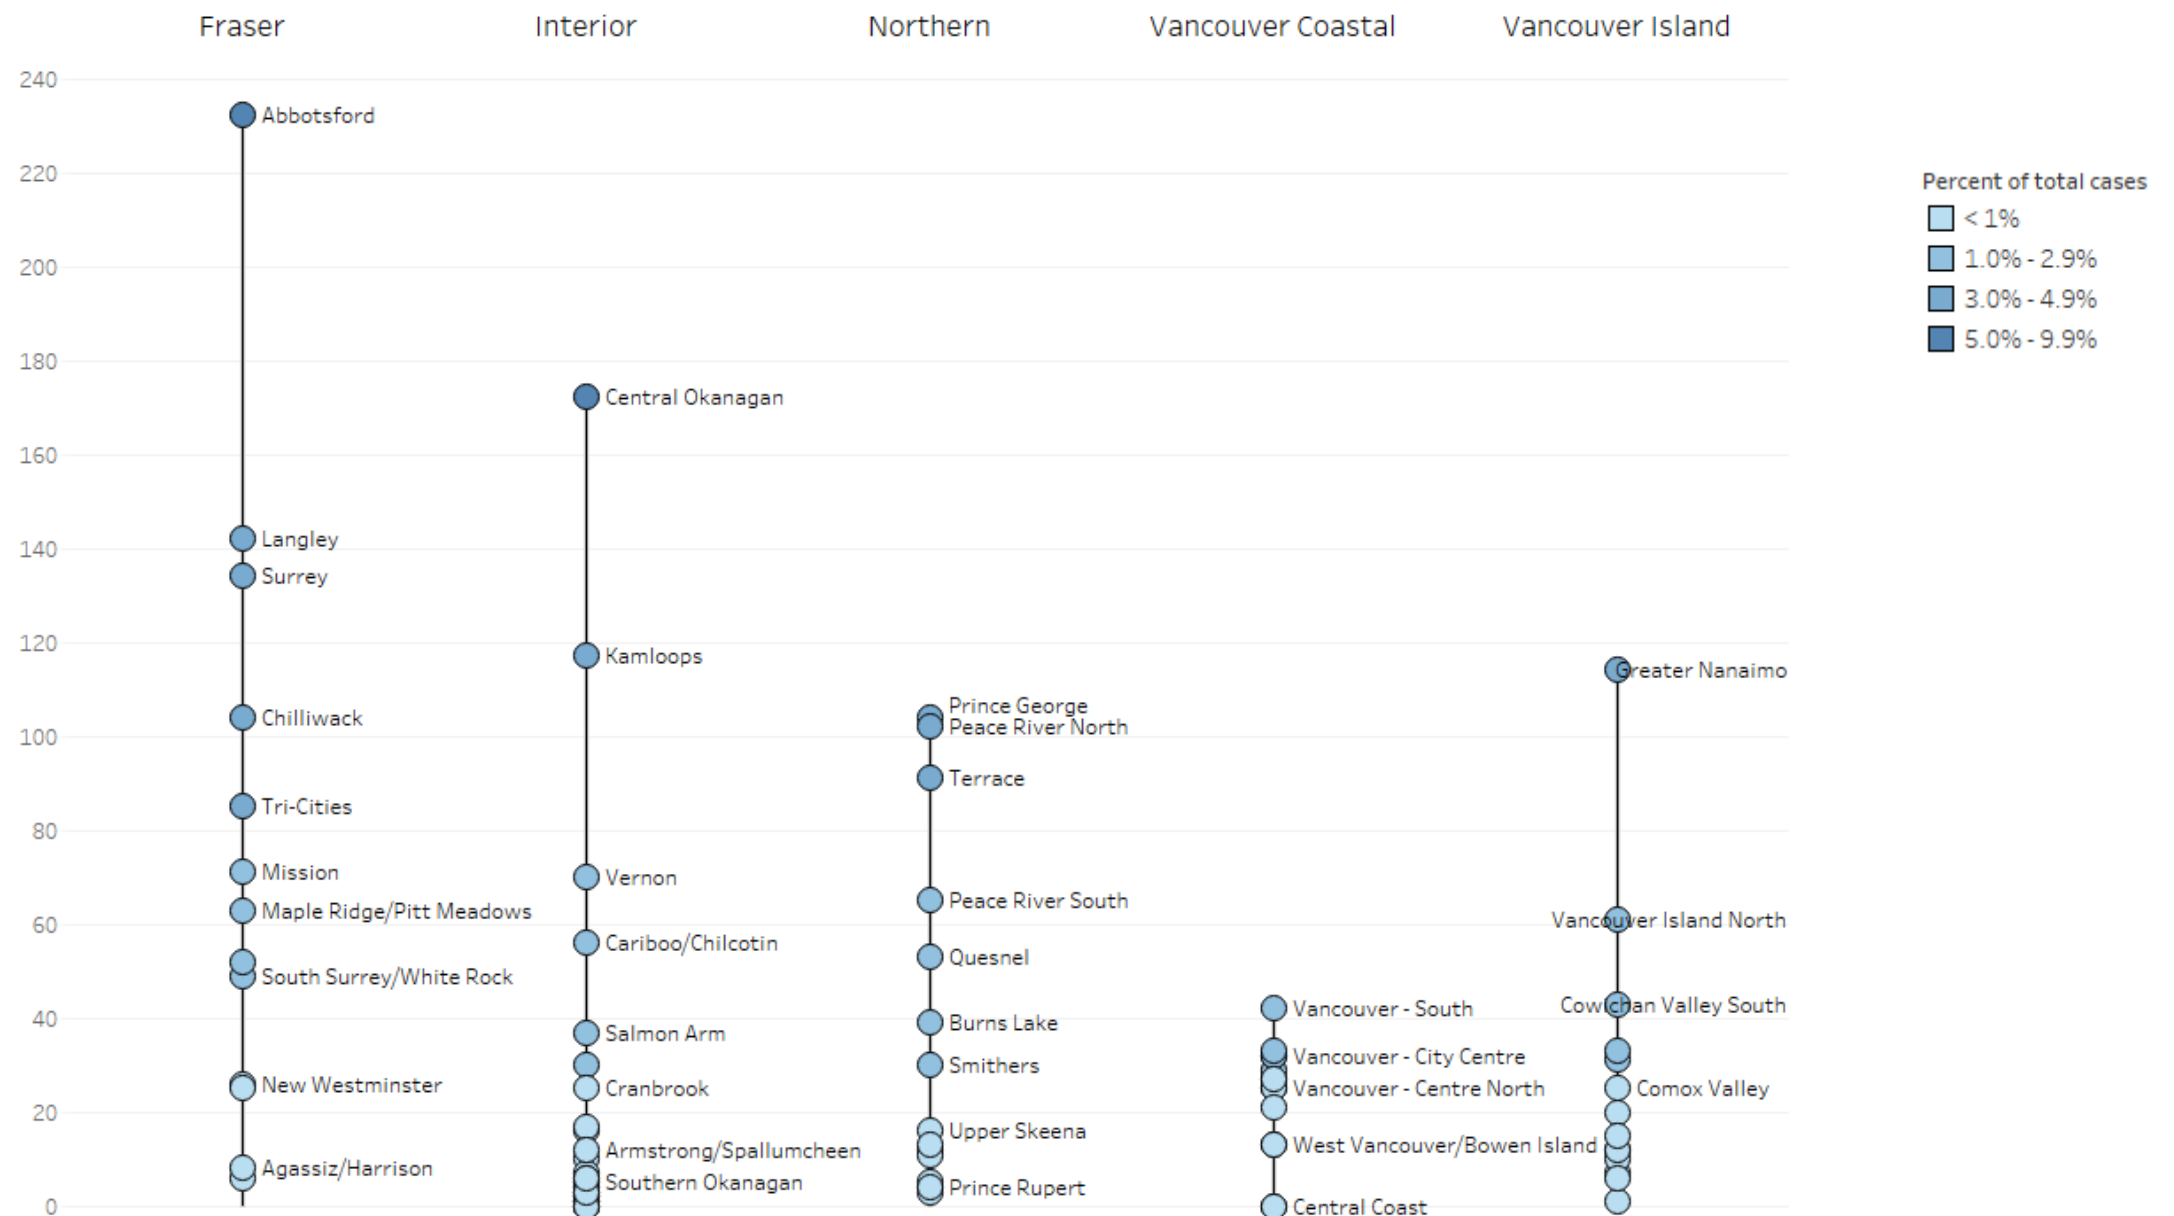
Fraser
Interior
Northern
Vancouver Coastal
Vancouver Island

240
220
200
180
160
140
120
100
80
60
40
20
0

Abbotsford
Langley
Surrey
Chilliwack
Tri-Cities
Mission
Maple Ridge/Pitt Meadows
South Surrey/White Rock
New Westminster
Agassiz/Harrison

Central Okanagan
Kamloops
Vernon
Cariboo/Chilcotin
Salmon Arm
Cranbrook
Armstrong/Spallumcheen
Southern Okanagan

Prince George
Peace River North
Terrace
Peace River South
Quesnel
Burns Lake
Smithers
Upper Skeena
Prince Rupert

Vancouver - South
Vancouver - City Centre
Vancouver - Centre North
West Vancouver/Bowen Island
Central Coast

Greater Nanaimo
Vancouver Island North
Cowichan Valley South
Comox Valley

Percent of total cases
< 1%
1.0% - 2.9%
3.0% - 4.9%
5.0% - 9.9%